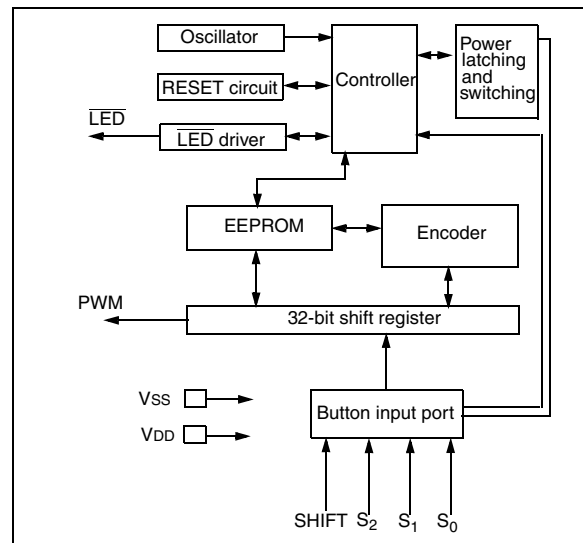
Oscillator

RESET circuit

$\overline{LED}$

$\overline{LED}$ driver

Controller

Power latching and switching

EEPROM

Encoder

PWM

32-bit shift register

Vss

VDD

Button input port

SHIFT $S_2$ $S_1$ $S_0$